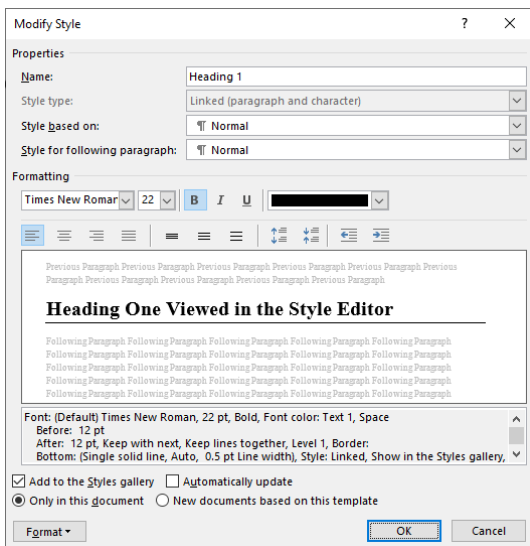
Modify Style

?

X

Properties

Name: Heading 1

Style type: Linked (paragraph and character)

Style based on: ¶ Normal

Style for following paragraph: ¶ Normal

Formatting

Times New Roman 22 B I U

Previous Paragraph Previous Paragraph Previous Paragraph Previous Paragraph Previous Paragraph Previous Paragraph Previous Paragraph Previous Paragraph Previous Paragraph Previous Paragraph

Heading One Viewed in the Style Editor

Following Paragraph Following Paragraph Following Paragraph Following Paragraph Following Paragraph Following Paragraph Following Paragraph Following Paragraph Following Paragraph Following Paragraph Following Paragraph Following Paragraph Following Paragraph Following Paragraph Following Paragraph Following Paragraph Following Paragraph Following Paragraph Following Paragraph Following Paragraph Following Paragraph Following Paragraph Following Paragraph Following Paragraph Following Paragraph Following Paragraph Following Paragraph Following Paragraph Following Paragraph Following Paragraph

Font: (Default) Times New Roman, 22 pt, Bold, Font color: Text 1, Space
Before: 12 pt
After: 12 pt, Keep with next, Keep lines together, Level 1, Border:
Bottom: (Single solid line, Auto, 0.5 pt Line width), Style: Linked, Show in the Styles gallery,

Add to the Styles gallery
Automatically update
Only in this document
New documents based on this template

Format ▾

OK

Cancel